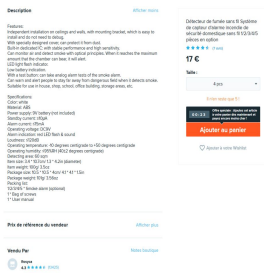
Description

Afficher moins

Features:
Independent installation on ceilings and walls, with mounting bracket, which is easy to install and do not need to debug.
With specially designed cover, can protect it from dust.
Built-in dedicated IC with stable performance and high sensitivity.
Can monitor and detect smoke with optical principles. When it reaches the maximum amount that the chamber can bear, it will alert.
LED flash light indicates.
Low battery indication.
With a test button: can take analog alarm tests of the smoke alarm.
Can warn and alert people to stay far away from dangerous field when it detects smoke.
Suitable for use in house, shop, school, office building, storage areas, etc.

Specifications:
Color: white
Material: ABS
Power supply: 9V battery (not included)
Standby current: ≤10μA
Alarm current: ≤15mA
Operating voltage: DC9V
Alarm indication: red LED flash & sound
Loudness: ≥85dB
Operating temperature: -10 degrees centigrade to +50 degrees centigrade
Operating humidity: ≤95%RH (40±2 degrees centigrade)
Detecting area: 60 sqm
Item size: 9.5 * 10.5cm/3.7 * 4.2in (diameter)
Item weight: 160g/ 5.6oz
Package size: 10.5 * 10.5 * 4cm/ 4.1 * 4.1 * 1.6in
Package weight: 170g/ 5.9oz
Packing list:
1 * Smoke detector alarm (optional)
1 * Bag of screws
1 * User manual

Prix de référence du vendeur

Afficher plus

Vendu Par

Afficher les produits

Rouyos
4.6

Détecteur de fumée sans fil Système de capteur d'alarme incendie de sécurité domestique sans fil 9/2/3/4/5 pièces en option

17 €

Taille :

4 pcs

Ajouter au panier

Ajouter à mes Wishlist